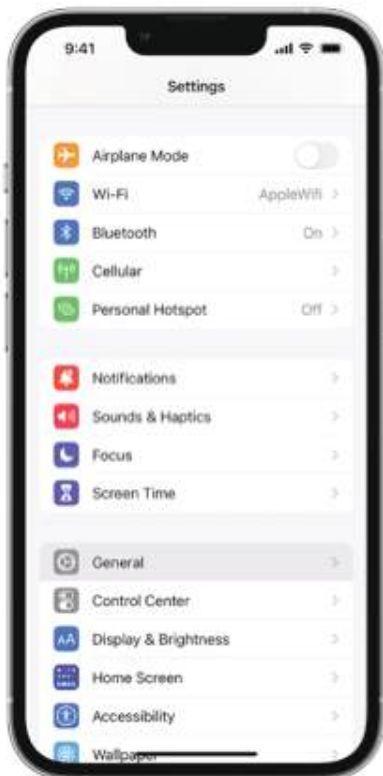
9:41

Settings

Airplane Mode

Wi-Fi AppleWifi

Bluetooth On

Cellular

Personal Hotspot Off

Notifications

Sounds & Haptics

Focus

Screen Time

General

Control Center

Display & Brightness

Home Screen

Accessibility

Wallpaper